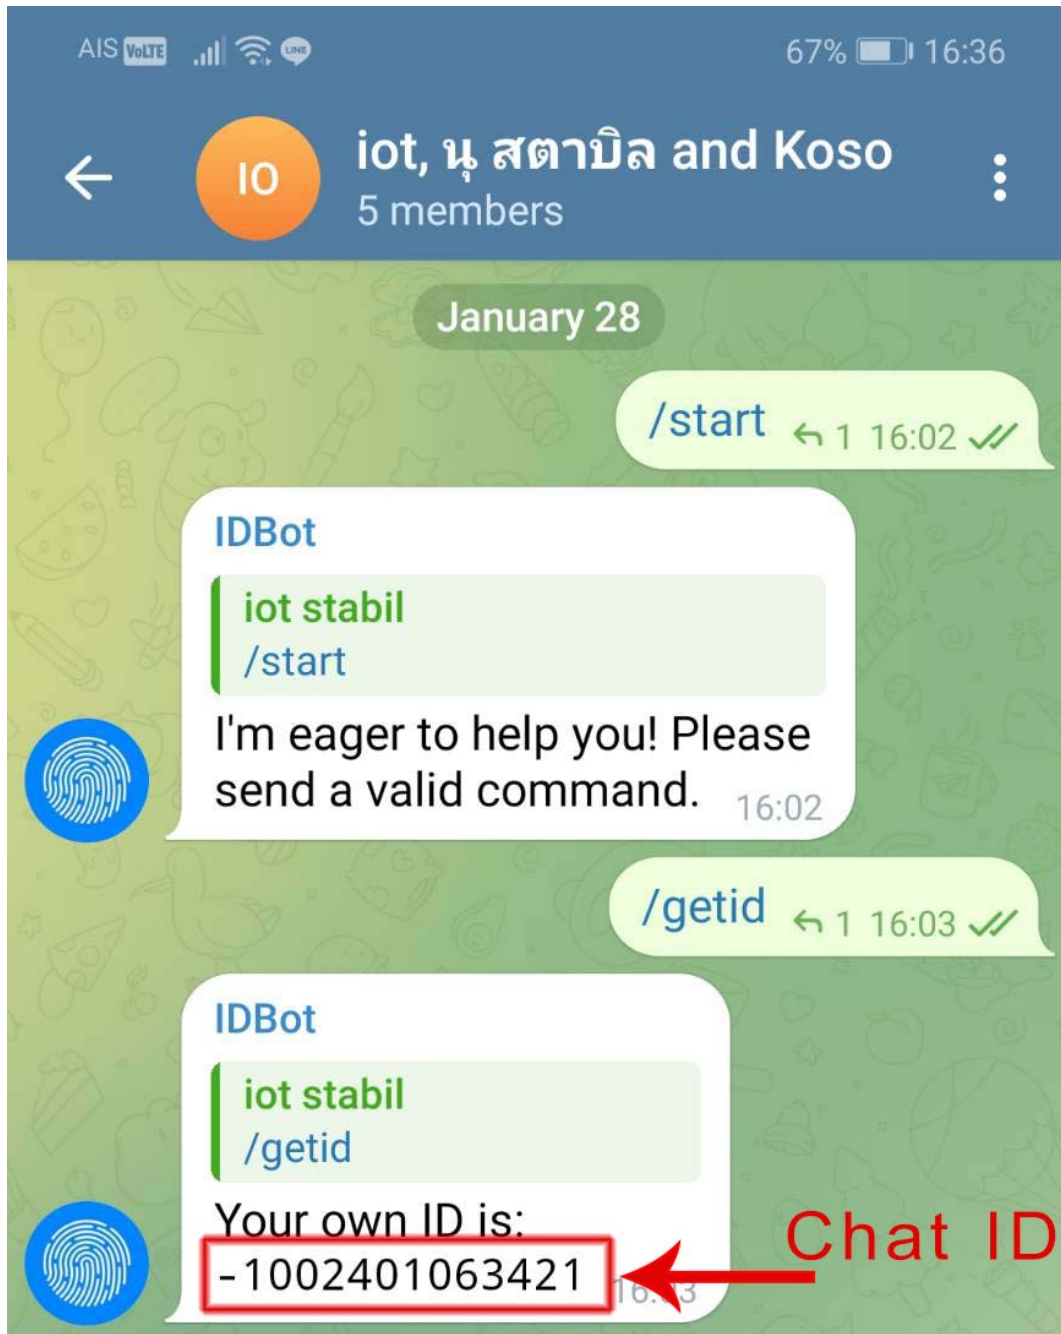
AIS VoLTE LINE 67% 16:36

IO

iot, นุ สตาบิล and Koso
5 members

January 28

/start 1 16:02

IDBot
iot stabil
/start
I'm eager to help you! Please send a valid command. 16:02

/getid 1 16:03

IDBot
iot stabil
/getid
Your own ID is:
-1002401063421 16:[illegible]

Chat ID